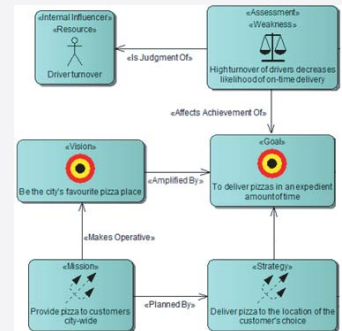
«Internal Influencer»
«Resource»

Driver turnover

«Is Judgment Of»

«Assessment»
«Weakness»

High turnover of drivers decreases likelihood of on-time delivery

«Affects Achievement Of»

«Vision»

Be the city's favourite pizza place

«Amplified By»

«Goal»

To deliver pizzas in an expedient amount of time

«Makes Operative»

«Mission»

Provide pizza to customers city-wide

«Planned By»

«Strategy»

Deliver pizza to the location of the customer's choice